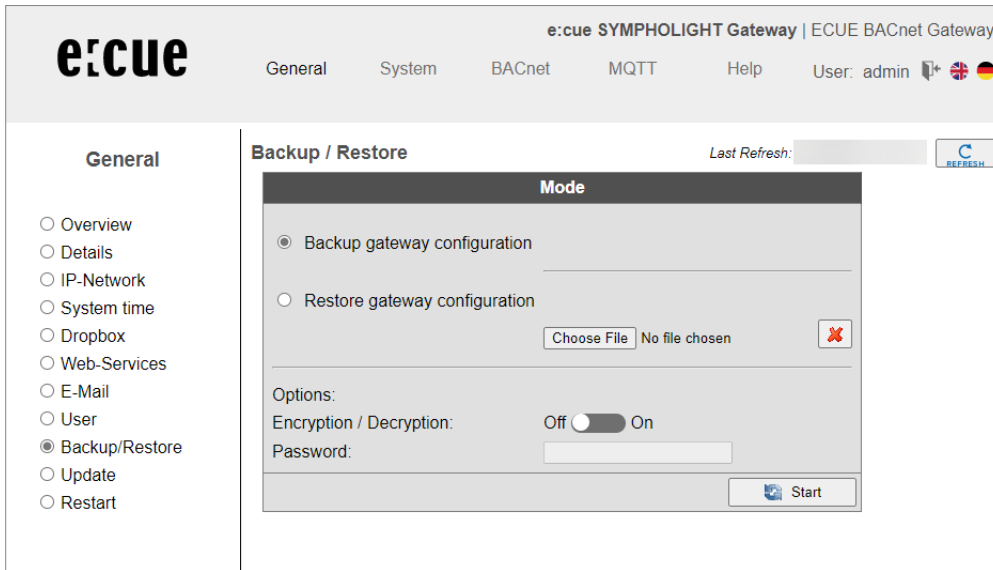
e:cue

e:cue SYMPHOLIGHT Gateway | ECUE BACnet Gateway

General System BACnet MQTT Help User: admin

General

Overview
Details
IP-Network
System time
Dropbox
Web-Services
E-Mail
User
Backup/Restore
Update
Restart

Backup / Restore

Last Refresh:

REFRESH

Mode

Backup gateway configuration

Restore gateway configuration

Choose File No file chosen

Options:
Encryption / Decryption: Off On
Password:

Start